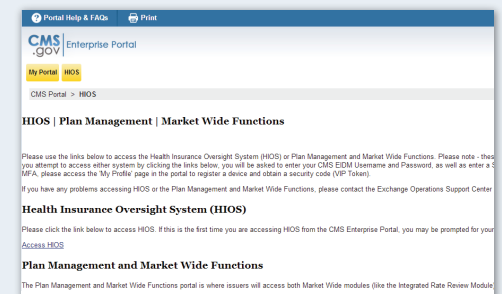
Portal Help & FAQs Print

CMS.gov Enterprise Portal

My Portal HIOS

CMS Portal > HIOS

HIOS | Plan Management | Market Wide Functions

Please use the links below to access the Health Insurance Oversight System (HIOS) or Plan Management and Market Wide Functions. Please note - thes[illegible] you attempt to access either system by clicking the links below, you will be asked to enter your CMS EIDM Username and Password, as well as enter a S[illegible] MFA, please access the 'My Profile' page in the portal to register a device and obtain a security code (VIP Token).

If you have any problems accessing HIOS or the Plan Management and Market Wide Functions, please contact the Exchange Operations Support Center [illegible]

Health Insurance Oversight System (HIOS)

Please click the link below to access HIOS. If this is the first time you are accessing HIOS from the CMS Enterprise Portal, you may be prompted for your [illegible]

Access HIOS

Plan Management and Market Wide Functions

The Plan Management and Market Wide Functions portal is where issuers will access both Market Wide modules (like the Integrated Rate Review Module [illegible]